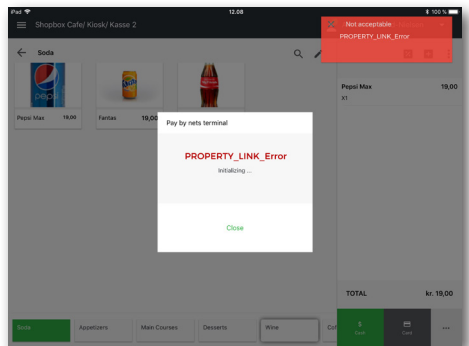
iPad
12.08
100 %

Shopbox Cafe/ Kiosk/ Kasse 2

Not acceptable
PROPERTY_LINK_Error

Soda

Pepsi Max 19,00
Fantas 19,00

Pay by nets terminal

PROPERTY_LINK_Error
Initializing ...

Close

Pepsi Max 19,00
X1

TOTAL kr. 19,00

Soda
Appetizers
Main Courses
Desserts
Wine
Cof

Cash
Card
...